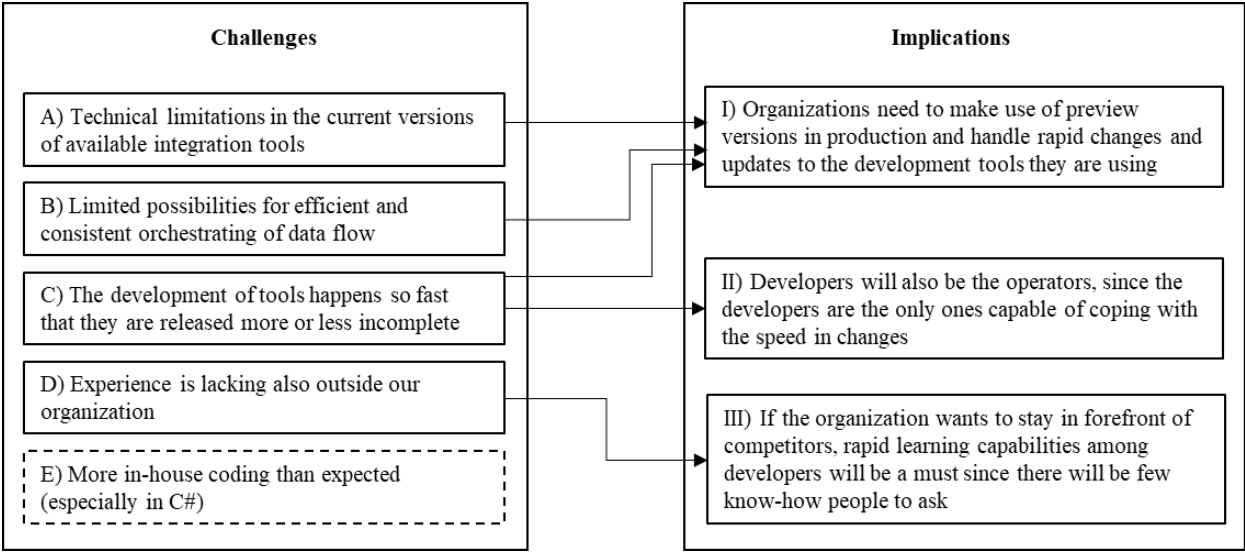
Challenges

A) Technical limitations in the current versions of available integration tools

B) Limited possibilities for efficient and consistent orchestrating of data flow

C) The development of tools happens so fast that they are released more or less incomplete

D) Experience is lacking also outside our organization

E) More in-house coding than expected (especially in C#)

Implications

I) Organizations need to make use of preview versions in production and handle rapid changes and updates to the development tools they are using

II) Developers will also be the operators, since the developers are the only ones capable of coping with the speed in changes

III) If the organization wants to stay in forefront of competitors, rapid learning capabilities among developers will be a must since there will be few know-how people to ask